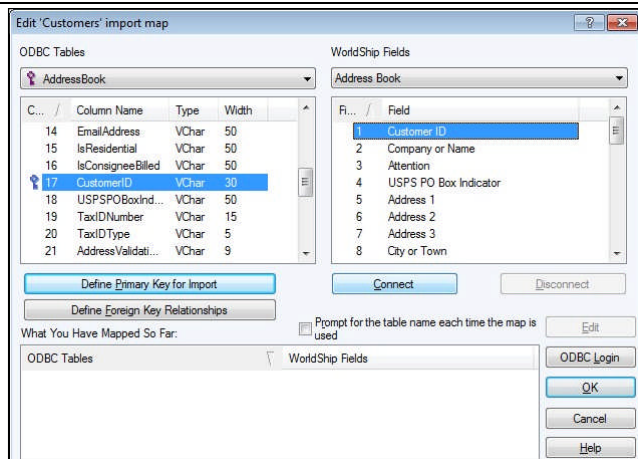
Edit 'Customers' import map

ODBC Tables

AddressBook

| C... | Column Name | Type | Width |
|---|---|---|---|
| 14 | EmailAddress | VChar | 50 |
| 15 | IsResidential | VChar | 50 |
| 16 | IsConsigneeBilled | VChar | 50 |
| 17 | CustomerID | VChar | 30 |
| 18 | USPSPOBoxInd... | VChar | 50 |
| 19 | TaxIDNumber | VChar | 15 |
| 20 | TaxIDType | VChar | 5 |
| 21 | AddressValidati... | VChar | 9 |

Define Primary Key for Import

Define Foreign Key Relationships

WorldShip Fields

Address Book

| Fi... | Field |
|---|---|
| 1 | Customer ID |
| 2 | Company or Name |
| 3 | Attention |
| 4 | USPS PO Box Indicator |
| 5 | Address 1 |
| 6 | Address 2 |
| 7 | Address 3 |
| 8 | City or Town |

Connect

Disconnect

What You Have Mapped So Far:

Prompt for the table name each time the map is used

Edit

| ODBC Tables | WorldShip Fields |
|---|---|

ODBC Login

OK

Cancel

Help